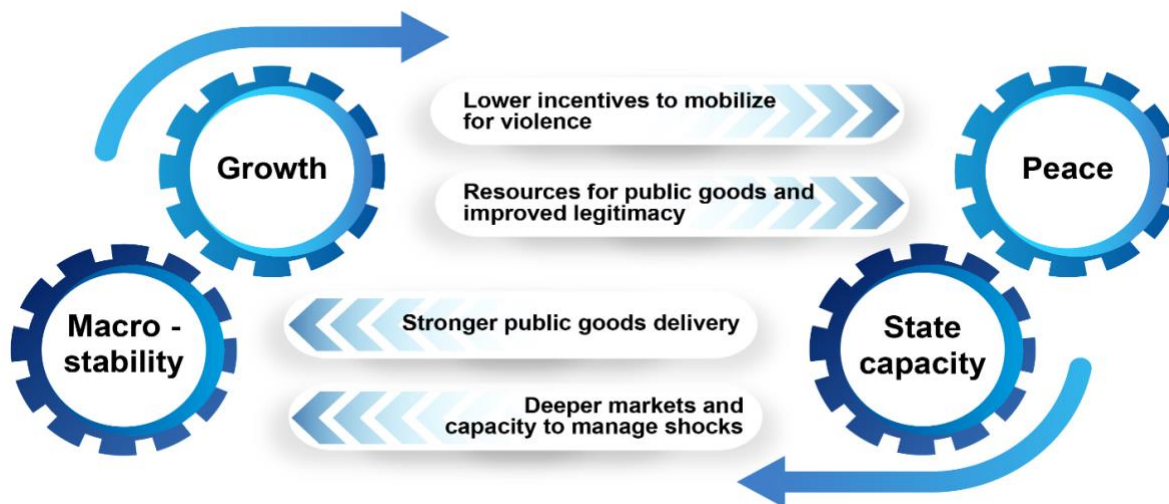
Growth

Lower incentives to mobilize for violence

Resources for public goods and improved legitimacy

Peace

Macro - stability

Stronger public goods delivery

Deeper markets and capacity to manage shocks

State capacity